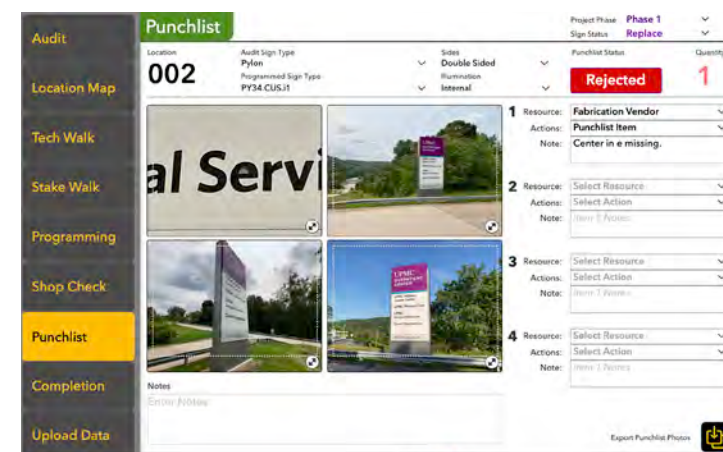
Audit
Location Map
Tech Walk
Stake Walk
Programming
Shop Check
Punchlist
Completion
Upload Data

Punchlist

Project Phase Phase 1
Sign Status Replace

Location
002

Audit Sign Type
Pylon
Programmed Sign Type
PY34.CUS.i1

Sides
Double Sided
Illumination
Internal

Punchlist Status
Rejected

Quantity
1

al Servi

UPMC

1 Resource: Fabrication Vendor
Actions: Punchlist Item
Note: Center in e missing.

2 Resource: Select Resource
Actions: Select Action
Note: Item 1 Notes

3 Resource: Select Resource
Actions: Select Action
Note: Item 1 Notes

4 Resource: Select Resource
Actions: Select Action
Note: Item 1 Notes

Notes
Enter Notes

Export Punchlist Photos